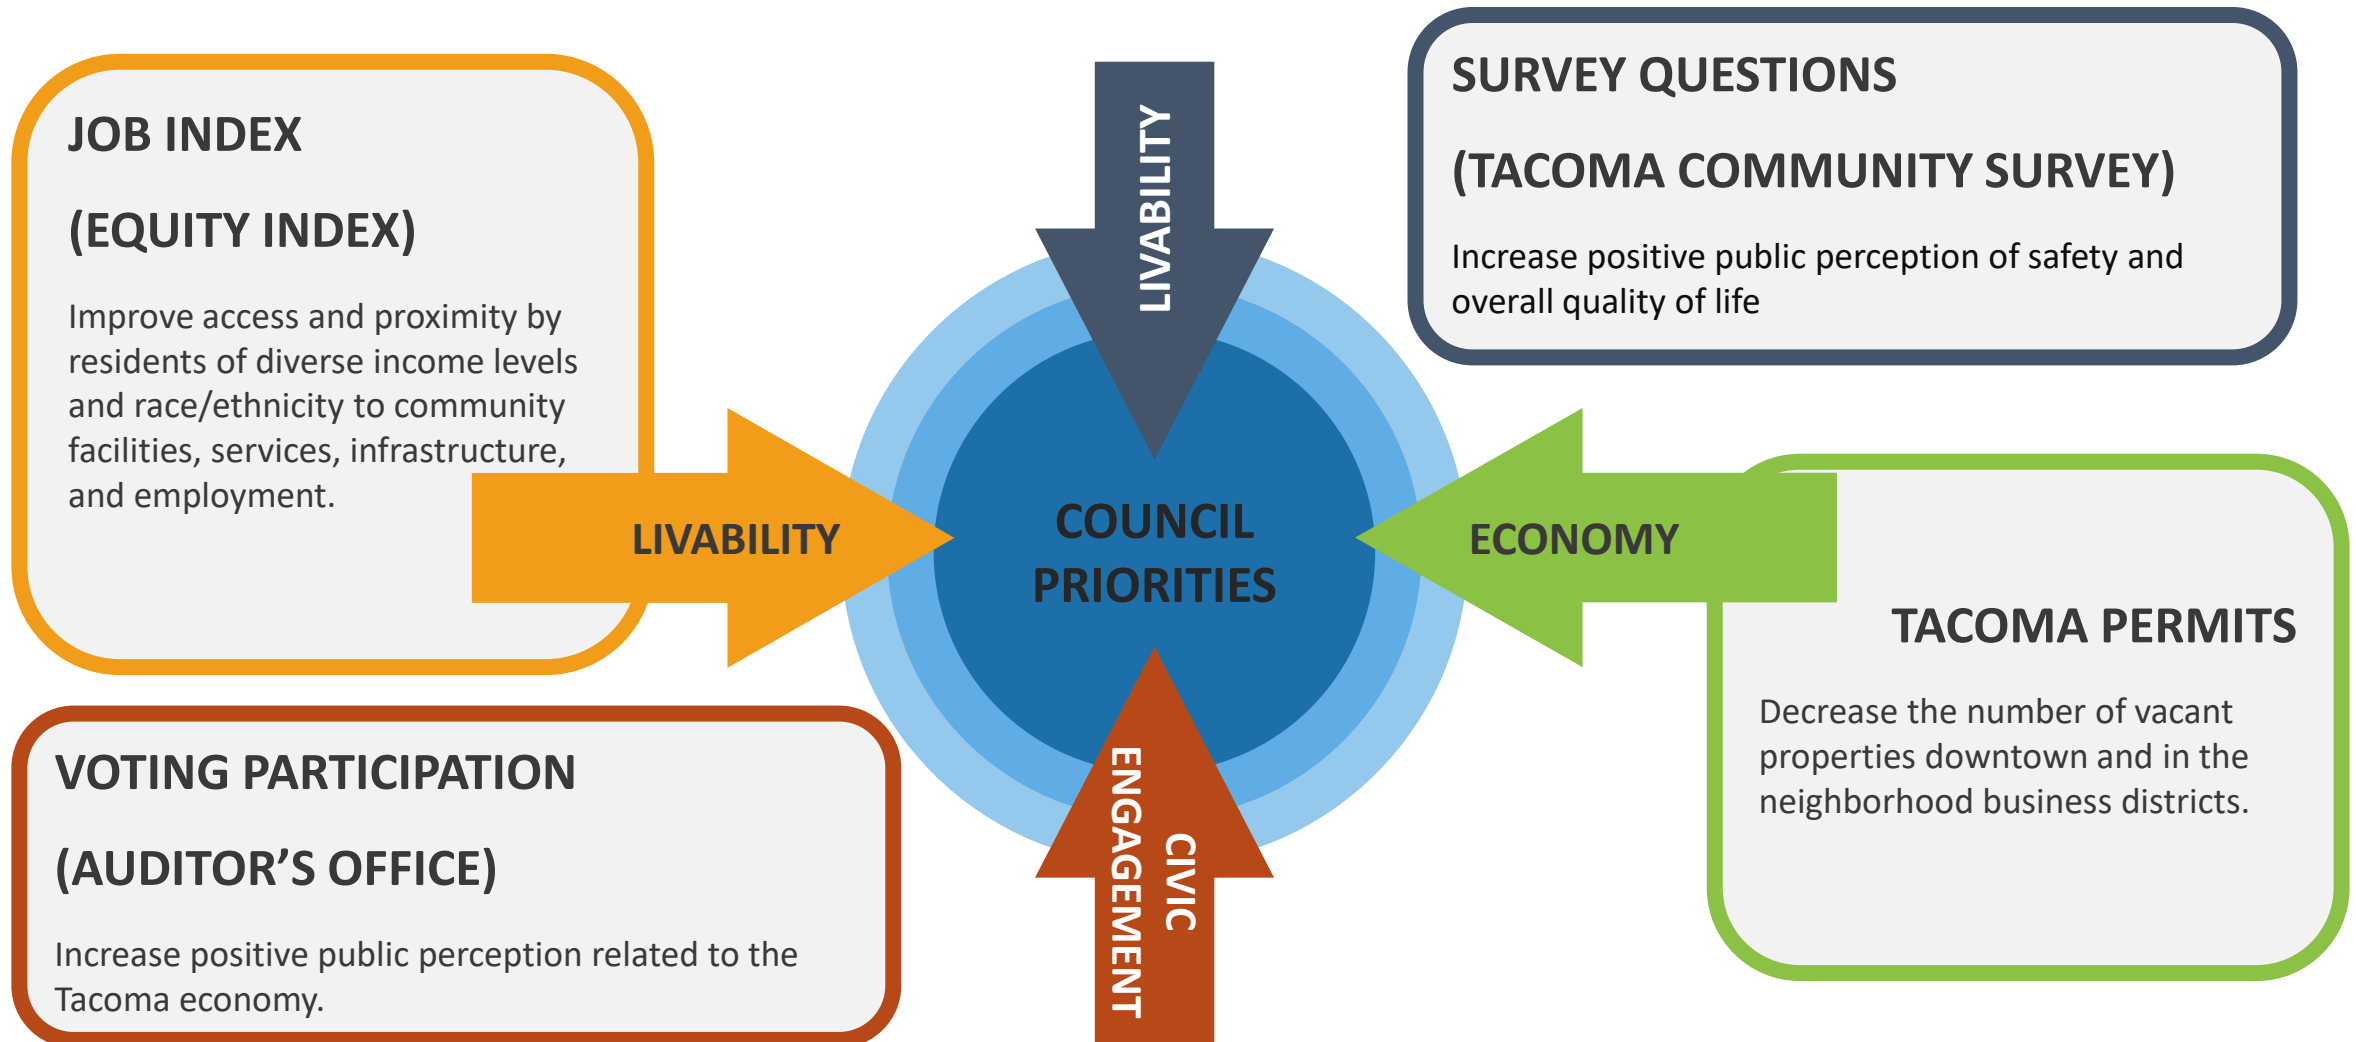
JOB INDEX

(EQUITY INDEX)

Improve access and proximity by residents of diverse income levels and race/ethnicity to community facilities, services, infrastructure, and employment.

LIVABILITY

LIVABILITY

SURVEY QUESTIONS

(TACOMA COMMUNITY SURVEY)

Increase positive public perception of safety and overall quality of life

COUNCIL PRIORITIES

ECONOMY

TACOMA PERMITS

Decrease the number of vacant properties downtown and in the neighborhood business districts.

VOTING PARTICIPATION

(AUDITOR'S OFFICE)

Increase positive public perception related to the Tacoma economy.

CIVIC ENGAGEMENT